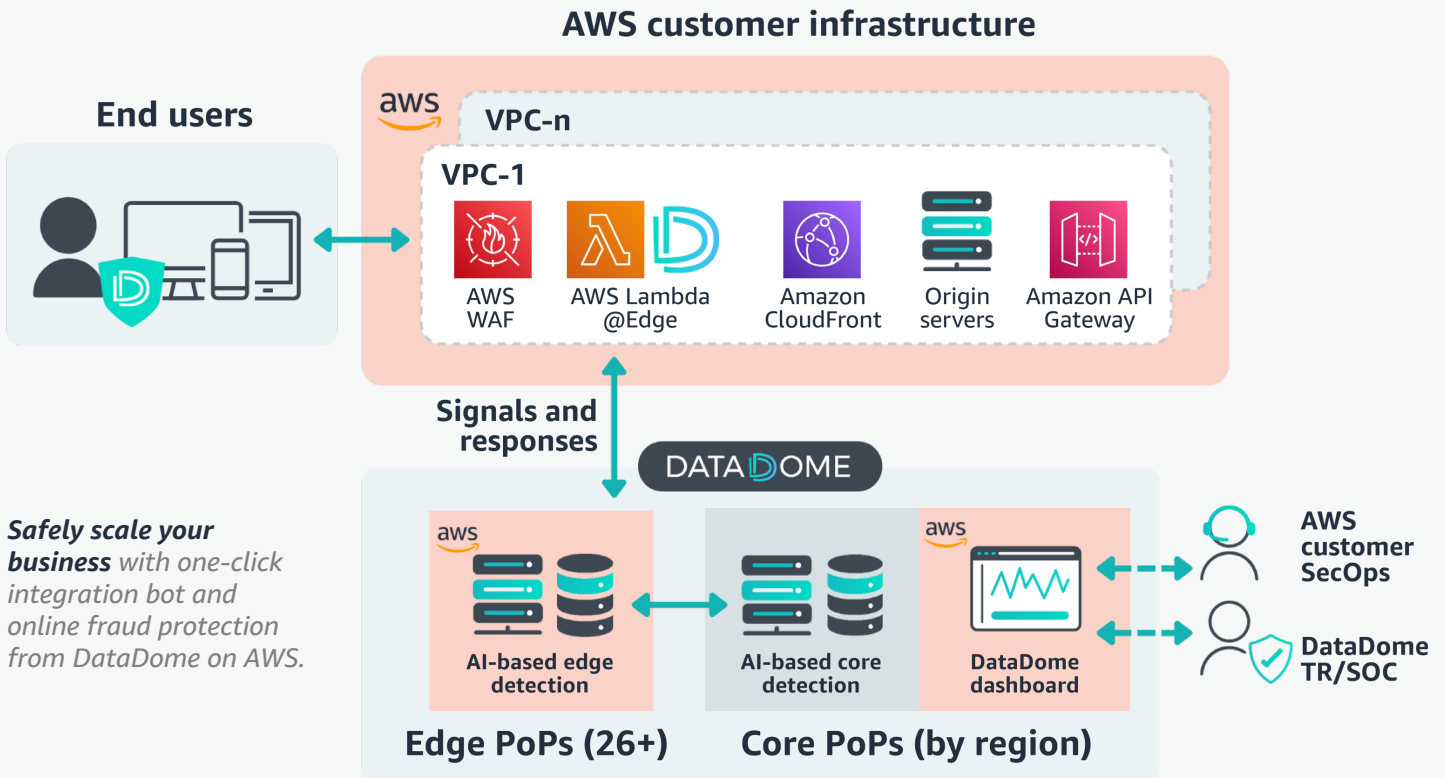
AWS customer infrastructure

End users

aws

VPC-n

VPC-1

AWS WAF

AWS Lambda @Edge

Amazon CloudFront

Origin servers

Amazon API Gateway

Signals and responses

DATADOME

Safely scale your business with one-click integration bot and online fraud protection from DataDome on AWS.

aws

AI-based edge detection

AI-based core detection

aws

DataDome dashboard

AWS customer SecOps

DataDome TR/SOC

Edge PoPs (26+)

Core PoPs (by region)